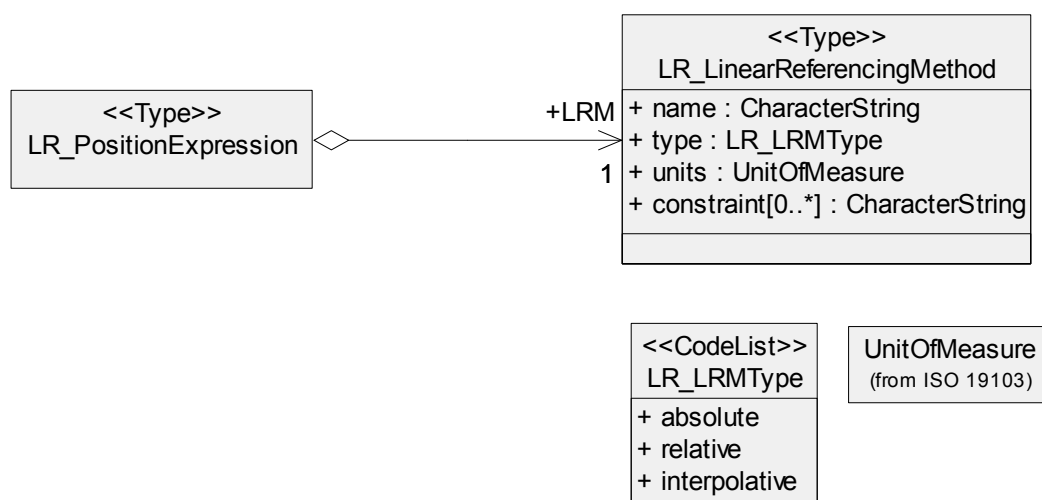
<<Type>>
LR_PositionExpression

+LRM

1

<<Type>>
LR_LinearReferencingMethod

+ name : CharacterString
+ type : LR_LRMType
+ units : UnitOfMeasure
+ constraint[0..*] : CharacterString

<<CodeList>>
LR_LRMType

+ absolute
+ relative
+ interpolative

UnitOfMeasure
(from ISO 19103)